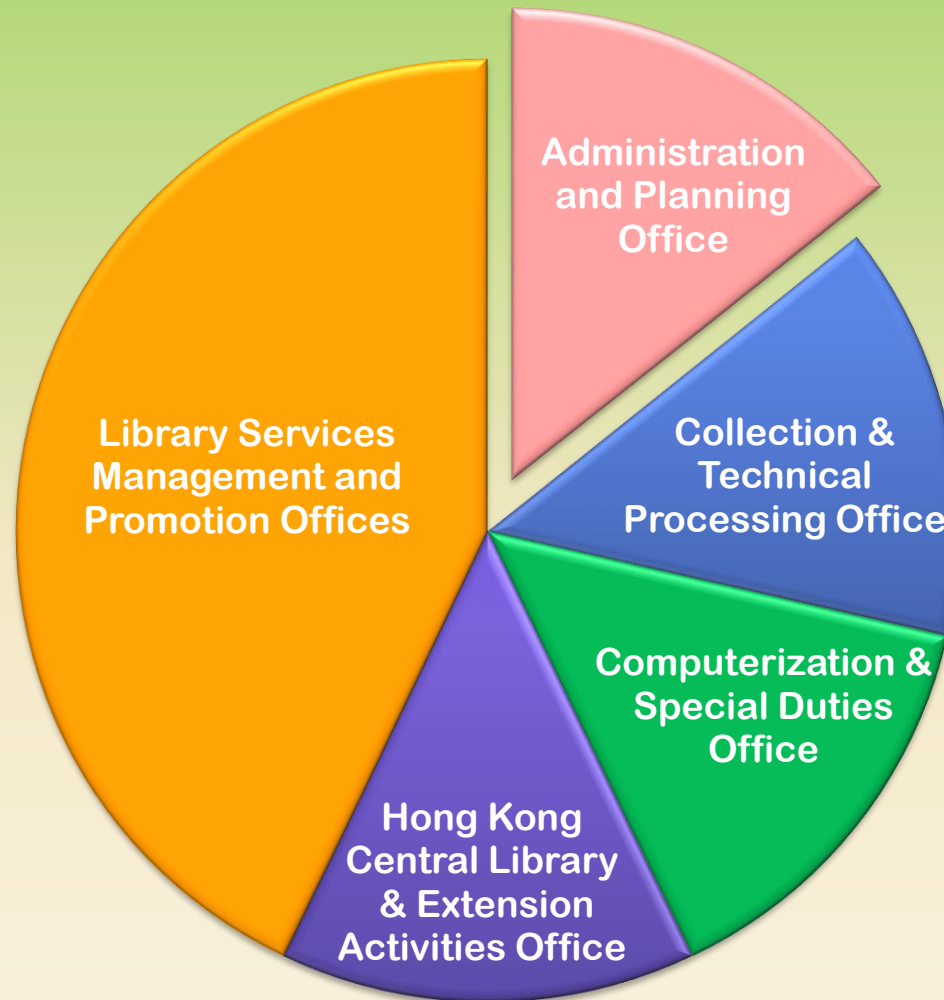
Administration and Planning Office

Collection & Technical Processing Office

Computerization & Special Duties Office

Hong Kong Central Library & Extension Activities Office

Library Services Management and Promotion Offices